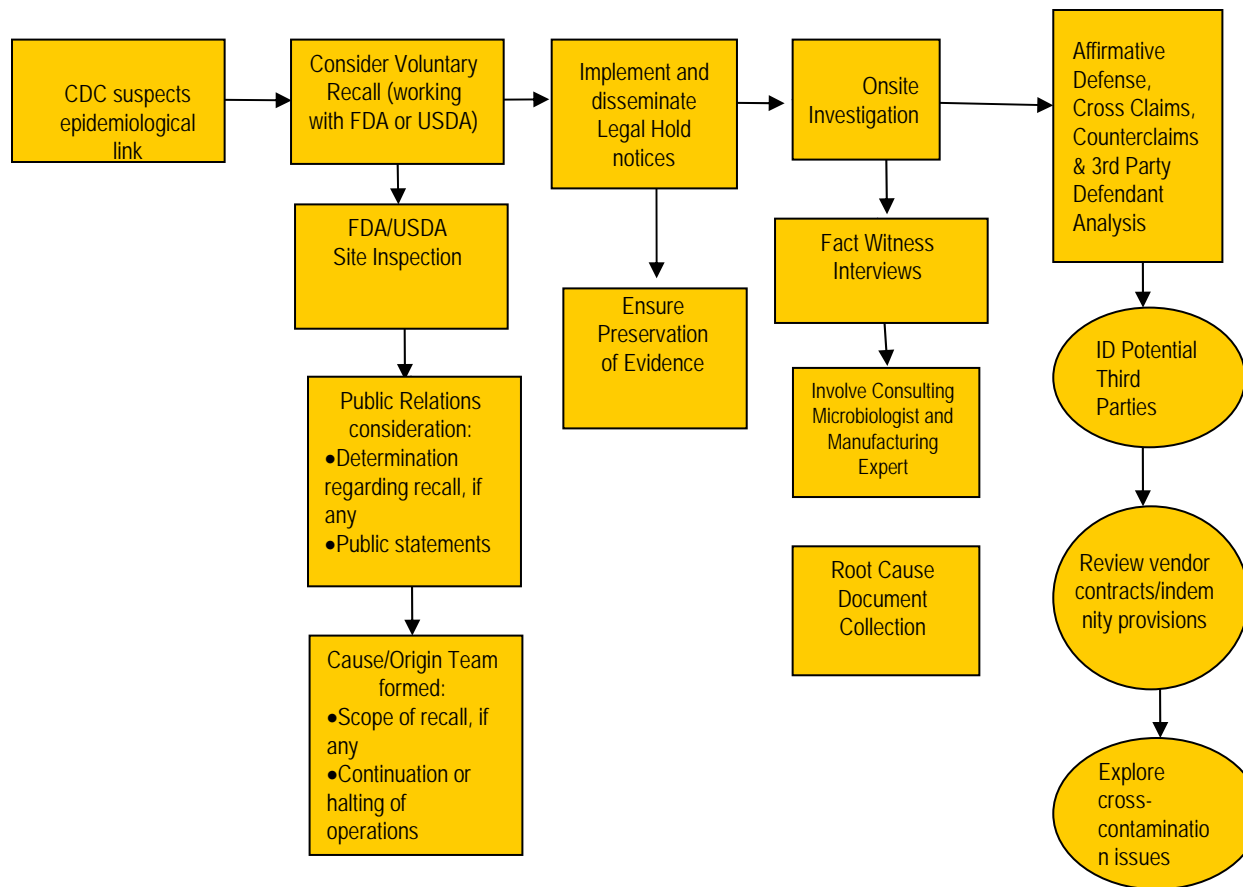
CDC suspects epidemiological link

Consider Voluntary Recall (working with FDA or USDA)

FDA/USDA Site Inspection

Public Relations consideration:
•Determination regarding recall, if any
•Public statements

Cause/Origin Team formed:
•Scope of recall, if any
•Continuation or halting of operations

Implement and disseminate Legal Hold notices

Ensure Preservation of Evidence

Onsite Investigation

Fact Witness Interviews

Involve Consulting Microbiologist and Manufacturing Expert

Root Cause Document Collection

Affirmative Defense, Cross Claims, Counterclaims & 3rd Party Defendant Analysis

ID Potential Third Parties

Review vendor contracts/indemnity provisions

Explore cross-contamination issues